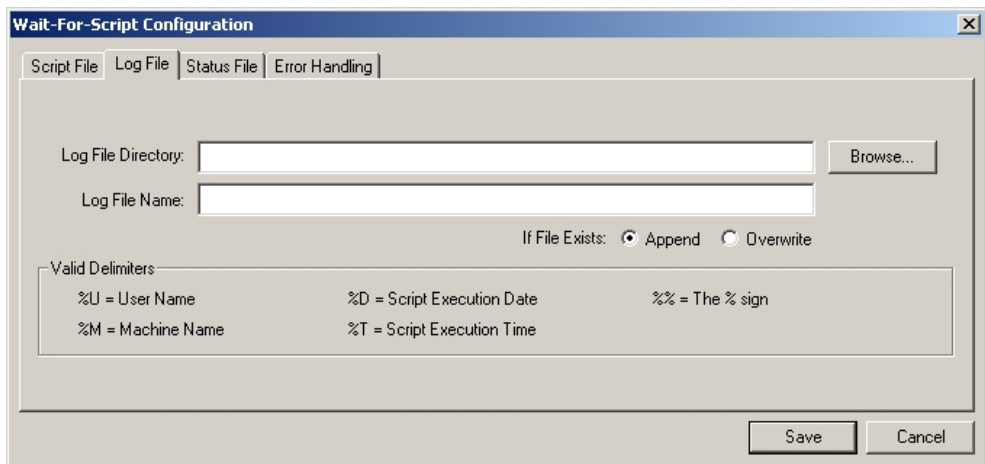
Wait-For-Script Configuration

Script File | Log File | Status File | Error Handling

Log File Directory:

Browse...

Log File Name:

If File Exists: Append Overwrite

Valid Delimiters

%U = User Name

%D = Script Execution Date

%% = The % sign

%M = Machine Name

%T = Script Execution Time

Save

Cancel